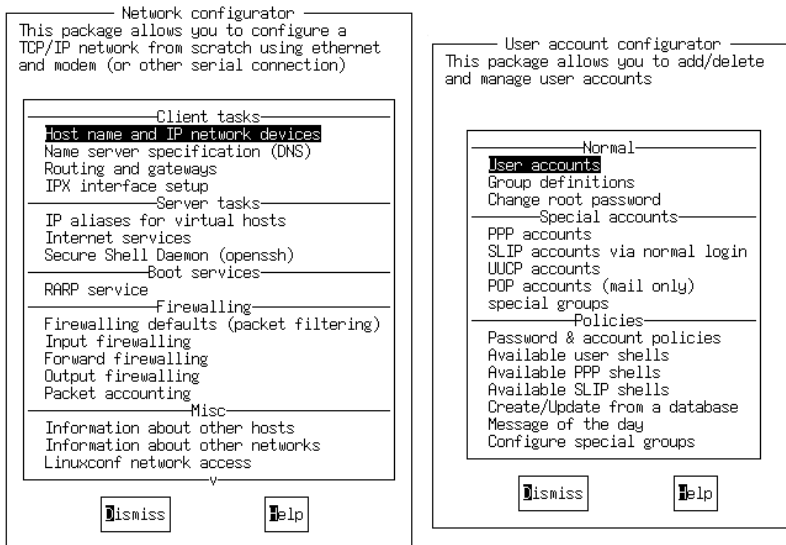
Network configurator
This package allows you to configure a TCP/IP network from scratch using ethernet and modem (or other serial connection)

Client tasks
Host name and IP network devices
Name server specification (DNS)
Routing and gateways
IPX interface setup
Server tasks
IP aliases for virtual hosts
Internet services
Secure Shell Daemon (openssh)
Boot services
RARP service
Firewalling
Firewalling defaults (packet filtering)
Input firewalling
Forward firewalling
Output firewalling
Packet accounting
Misc
Information about other hosts
Information about other networks
Linuxconf network access
v

Dismiss
Help

User account configurator
This package allows you to add/delete and manage user accounts

Normal
User accounts
Group definitions
Change root password
Special accounts
PPP accounts
SLIP accounts via normal login
UUCP accounts
POP accounts (mail only)
special groups
Policies
Password & account policies
Available user shells
Available PPP shells
Available SLIP shells
Create/Update from a database
Message of the day
Configure special groups

Dismiss
Help